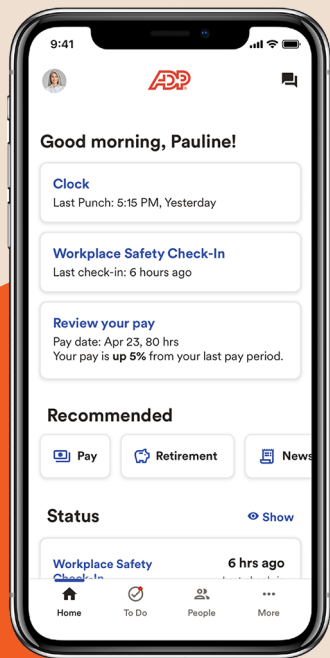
9:41

ADP

Good morning, Pauline!

Clock
Last Punch: 5:15 PM, Yesterday

Workplace Safety Check-In
Last check-in: 6 hours ago

Review your pay
Pay date: Apr 23, 80 hrs
Your pay is up 5% from your last pay period.

Recommended

Pay

Retirement

News

Status

Show

Workplace Safety Check-In

6 hrs ago

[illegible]

Home

To Do

People

More